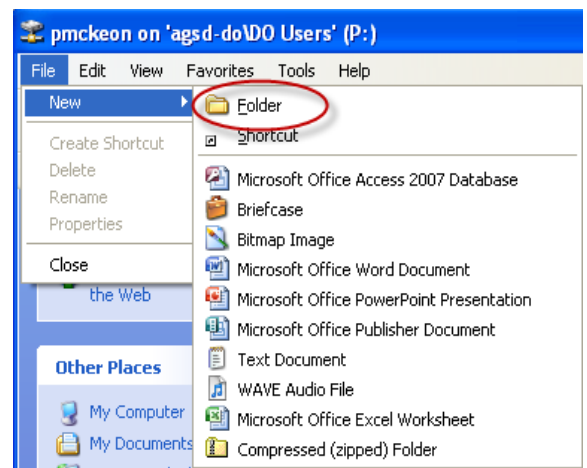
pmckeon on 'agsd-do\DO Users' (P:)

File Edit View Favorites Tools Help

New

Create Shortcut
Delete
Rename
Properties

Close

the Web

Other Places

My Computer
My Documents

Folder
Shortcut

Microsoft Office Access 2007 Database
Briefcase
Bitmap Image
Microsoft Office Word Document
Microsoft Office PowerPoint Presentation
Microsoft Office Publisher Document
Text Document
WAVE Audio File
Microsoft Office Excel Worksheet
Compressed (zipped) Folder